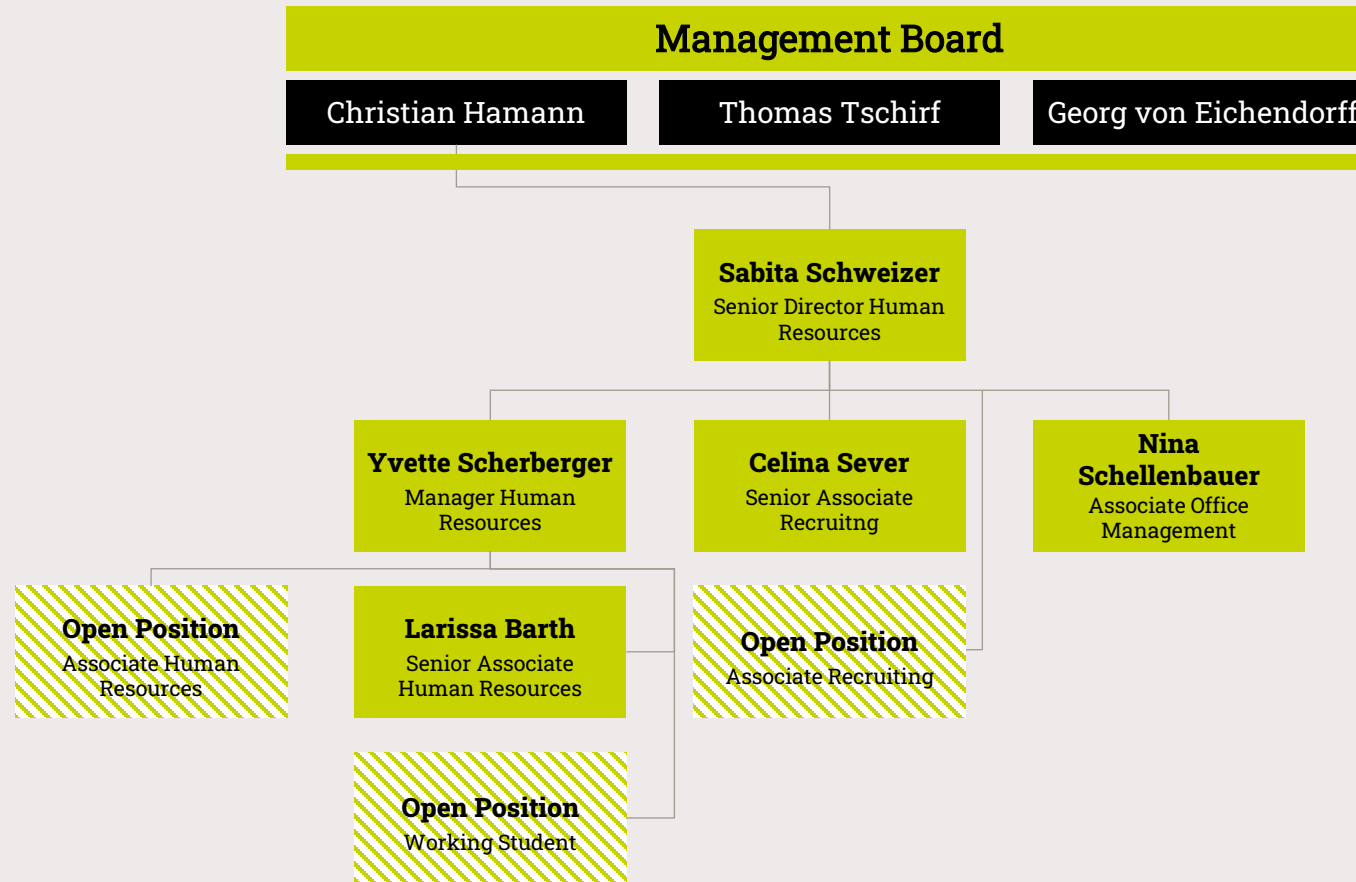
Management Board

Christian Hamann

Thomas Tschirf

Georg von Eichendorff

Sabita Schweizer
Senior Director Human Resources

Yvette Scherberger
Manager Human Resources

Celina Sever
Senior Associate Recruitng

Nina Schellenbauer
Associate Office Management

Open Position
Associate Human Resources

Larissa Barth
Senior Associate Human Resources

Open Position
Associate Recruiting

Open Position
Working Student